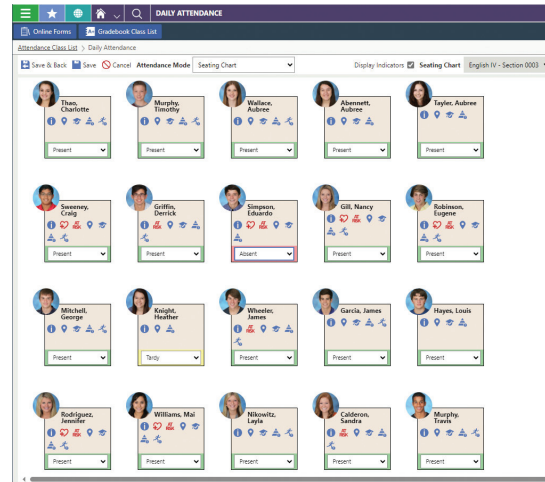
DAILY ATTENDANCE

Online Forms | Gradebook Class List

Attendance Class List > Daily Attendance

Save & Back | Save | Cancel | Attendance Mode | Seating Chart | Display Indicators | Seating Chart | English IV - Section 0003

Thao, Charlotte
Present

Murphy, Timothy
Present

Wallace, Aubree
Present

Abennett, Aubree
Present

Tayler, Aubree
Present

Sweeney, Craig
AT RISK
Present

Griffin, Derrick
AT RISK
Present

Simpson, Eduardo
AT RISK
Absent

Gill, Nancy
AT RISK
Present

Robinson, Eugene
Present

Mitchell, George
Present

Knight, Heather
Tardy

Wheeler, James
AT RISK
Present

Garcia, James
Present

Hayes, Louis
Present

Rodriguez, Jennifer
AT RISK
Present

Williams, Mai
AT RISK
Present

Nikowitz, Layla
Present

Calderon, Sandra
Present

Murphy, Travis
Present